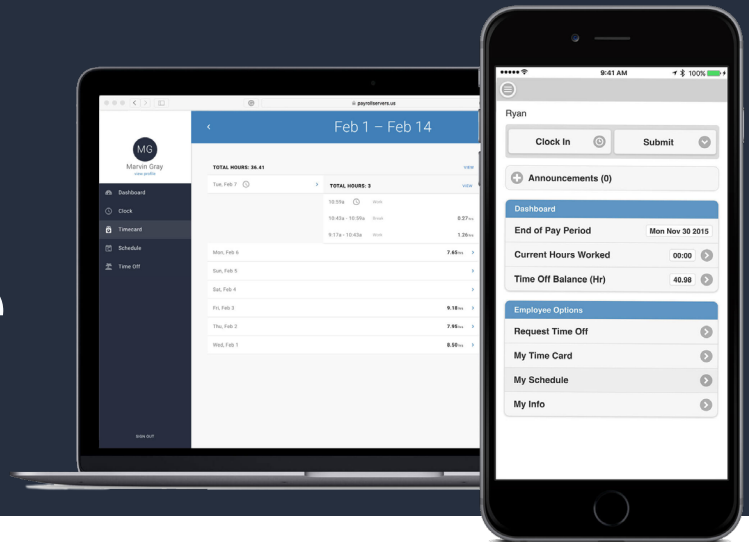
payrollservers.us

MG
Marvin Gray
view profile

Dashboard
Clock
Timecard
Schedule
Time Off

SIGN OUT

Feb 1 – Feb 14

TOTAL HOURS: 36.41
VIEW

Tue, Feb 7
TOTAL HOURS: 3
VIEW
10:59a
10:45a - 10:56a 0.27hrs
9:17a - 10:45a 1.26hrs

Mon, Feb 6 7.65hrs
Sun, Feb 5
Sat, Feb 4
Fri, Feb 3 9.18hrs
Thu, Feb 2 7.96hrs
Wed, Feb 1 8.50hrs

9:41 AM
100%

Ryan

Clock In
Submit

Announcements (0)

Dashboard
End of Pay Period Mon Nov 30 2015
Current Hours Worked 00:00
Time Off Balance (Hr) 40.98

Employee Options
Request Time Off
My Time Card
My Schedule
My Info